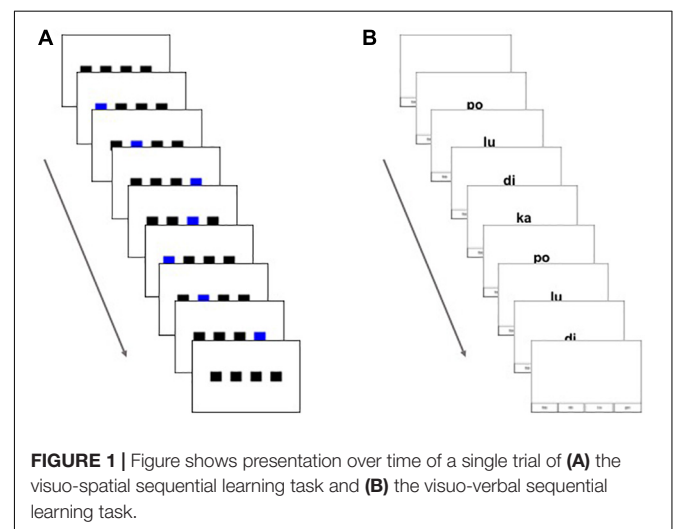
A

B

po

lu

di

ka

po

lu

di

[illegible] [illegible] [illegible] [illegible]

**FIGURE 1 |** Figure shows presentation over time of a single trial of **(A)** the visuo-spatial sequential learning task and **(B)** the visuo-verbal sequential learning task.